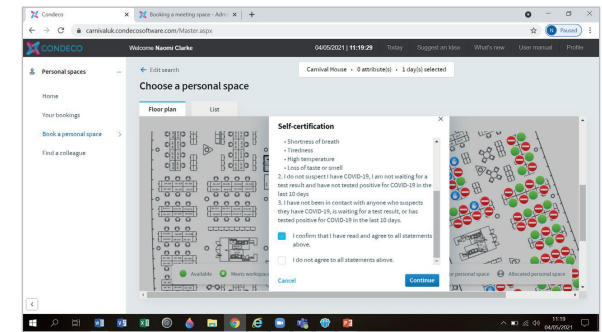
Condeco
Booking a meeting space - Admi
carnivaluk.condecosoftware.com/Master.aspx
Paused
CONDECO
Welcome Naomi Clarke
04/05/2021 | 11:19:29
Today
Suggest an Idea
What's new
User manual
Profile
Personal spaces
Home
Your bookings
Book a personal space
Find a colleague
← Edit search
Carnival House • 0 attribute(s) • 1 day(s) selected
Choose a personal space
Floor plan
List
Self-certification
• Shortness of breath
• Tiredness
• High temperature
• Loss of taste or smell
2. I do not suspect I have COVID-19, I am not waiting for a test result and have not tested positive for COVID-19 in the last 10 days
3. I have not been in contact with anyone who suspects they have COVID-19, is waiting for a test result, or has tested positive for COVID-19 in the last 10 days.
I confirm that I have read and agree to all statements above.
I do not agree to all statements above.
Cancel
Continue
Available
Meets workspace
r personal space
Allocated personal space
11:19
04/05/2021